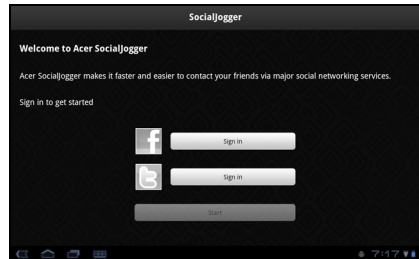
SocialJogger

Welcome to Acer SocialJogger

Acer SocialJogger makes it faster and easier to contact your friends via major social networking services.

Sign in to get started

f Sign in

t Sign in

Start

7:17